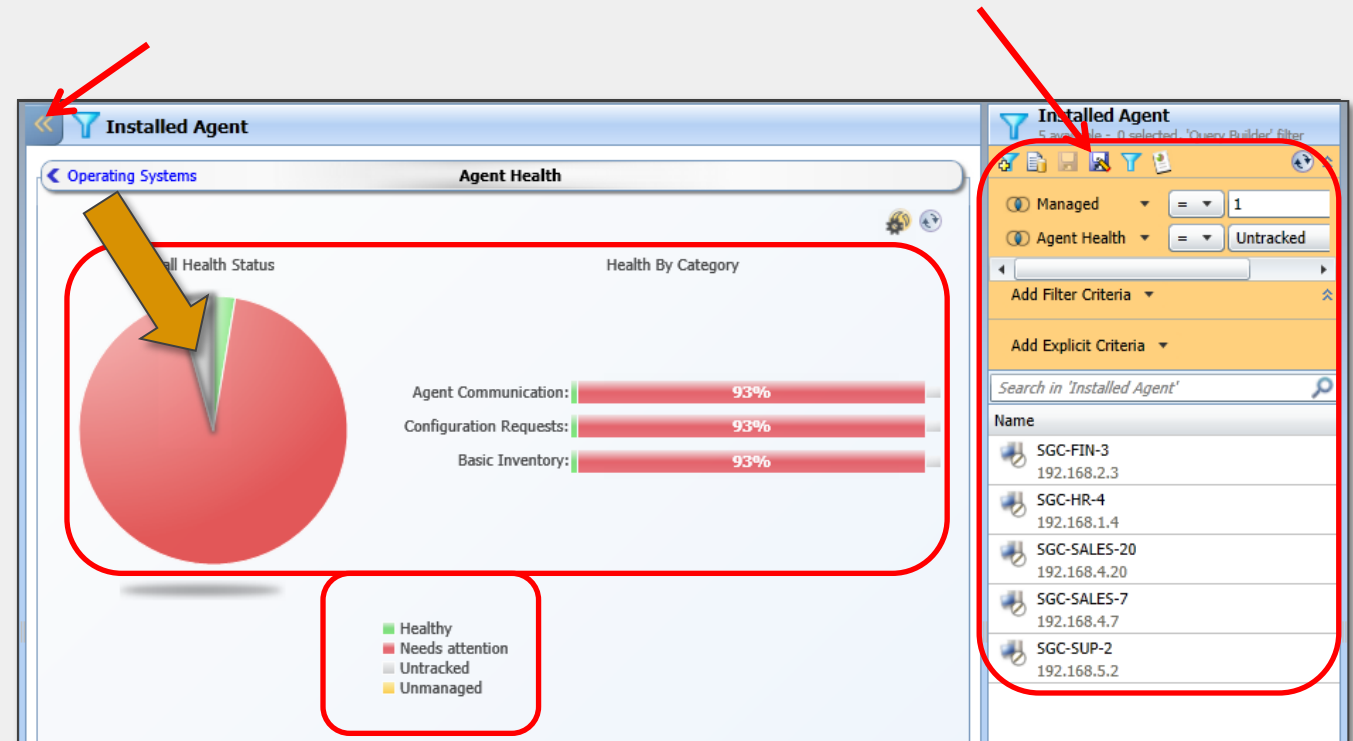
Installed Agent

Operating Systems

Agent Health

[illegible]ll Health Status

Health By Category

Agent Communication: 93%

Configuration Requests: 93%

Basic Inventory: 93%

Healthy
Needs attention
Untracked
Unmanaged

Installed Agent
5 av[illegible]le - 0 selected, 'Query Builder' filter

Managed = 1

Agent Health = Untracked

Add Filter Criteria

Add Explicit Criteria

Search in 'Installed Agent'

Name

SGC-FIN-3
192.168.2.3

SGC-HR-4
192.168.1.4

SGC-SALES-20
192.168.4.20

SGC-SALES-7
192.168.4.7

SGC-SUP-2
192.168.5.2